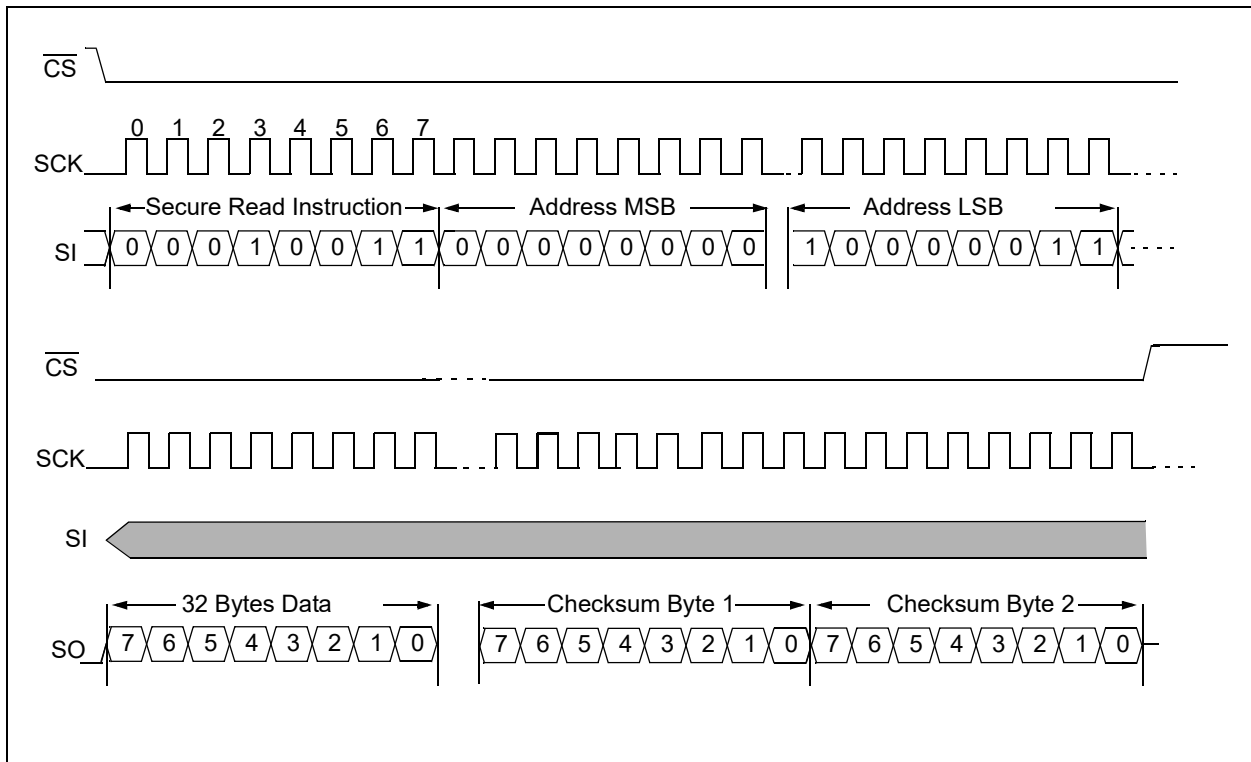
$\overline{CS}$

0 1 2 3 4 5 6 7

SCK

Secure Read Instruction

Address MSB

Address LSB

SI 0 0 0 1 0 0 1 1 0 0 0 0 0 0 0 0 1 0 0 0 0 0 1 1

$\overline{CS}$

SCK

SI

32 Bytes Data

Checksum Byte 1

Checksum Byte 2

SO 7 6 5 4 3 2 1 0 7 6 5 4 3 2 1 0 7 6 5 4 3 2 1 0